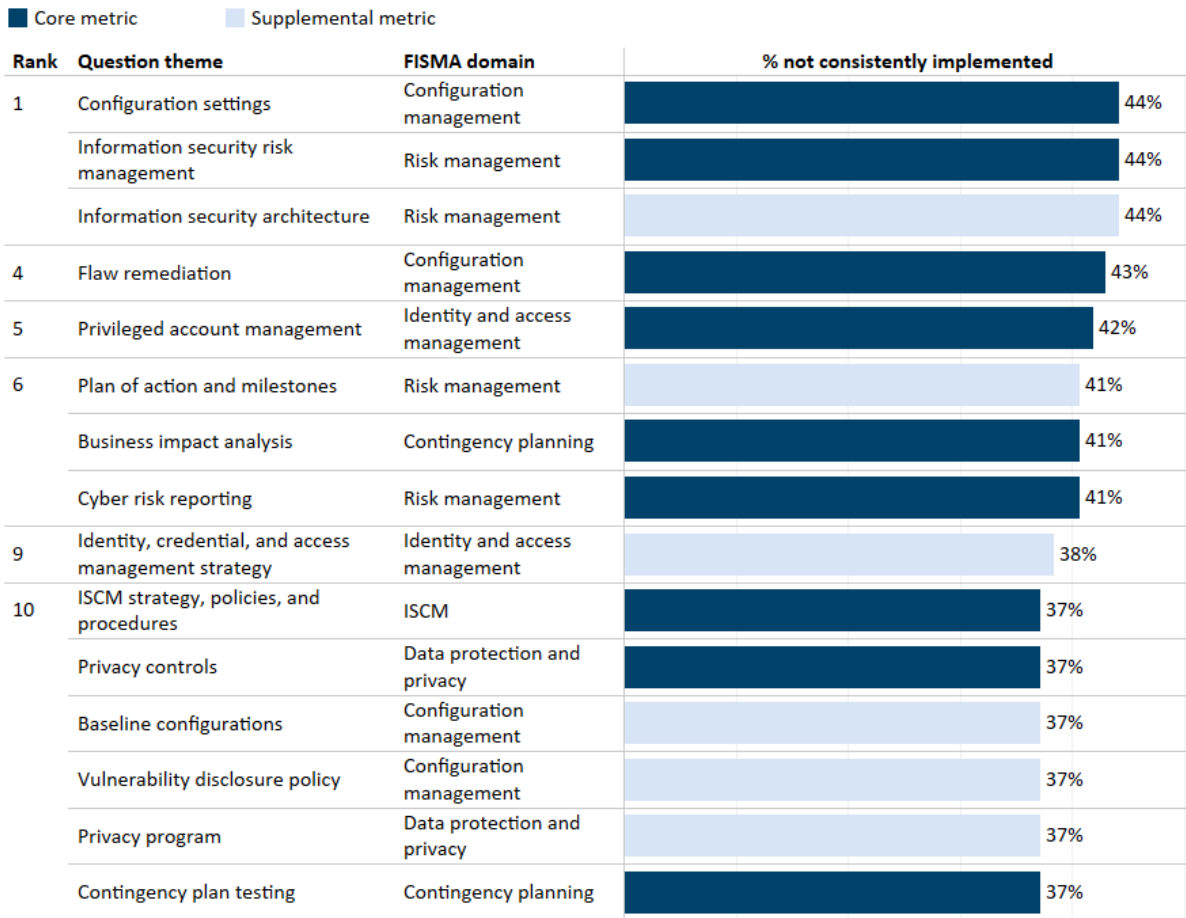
Core metric Supplemental metric

| Rank | Question theme | FISMA domain | % not consistently implemented |
|---|---|---|---|
| 1 | Configuration settings | Configuration management | 44% |
| | Information security risk management | Risk management | 44% |
| | Information security architecture | Risk management | 44% |
| 4 | Flaw remediation | Configuration management | 43% |
| 5 | Privileged account management | Identity and access management | 42% |
| 6 | Plan of action and milestones | Risk management | 41% |
| | Business impact analysis | Contingency planning | 41% |
| | Cyber risk reporting | Risk management | 41% |
| 9 | Identity, credential, and access management strategy | Identity and access management | 38% |
| 10 | ISCM strategy, policies, and procedures | ISCM | 37% |
| | Privacy controls | Data protection and privacy | 37% |
| | Baseline configurations | Configuration management | 37% |
| | Vulnerability disclosure policy | Configuration management | 37% |
| | Privacy program | Data protection and privacy | 37% |
| | Contingency plan testing | Contingency planning | 37% |